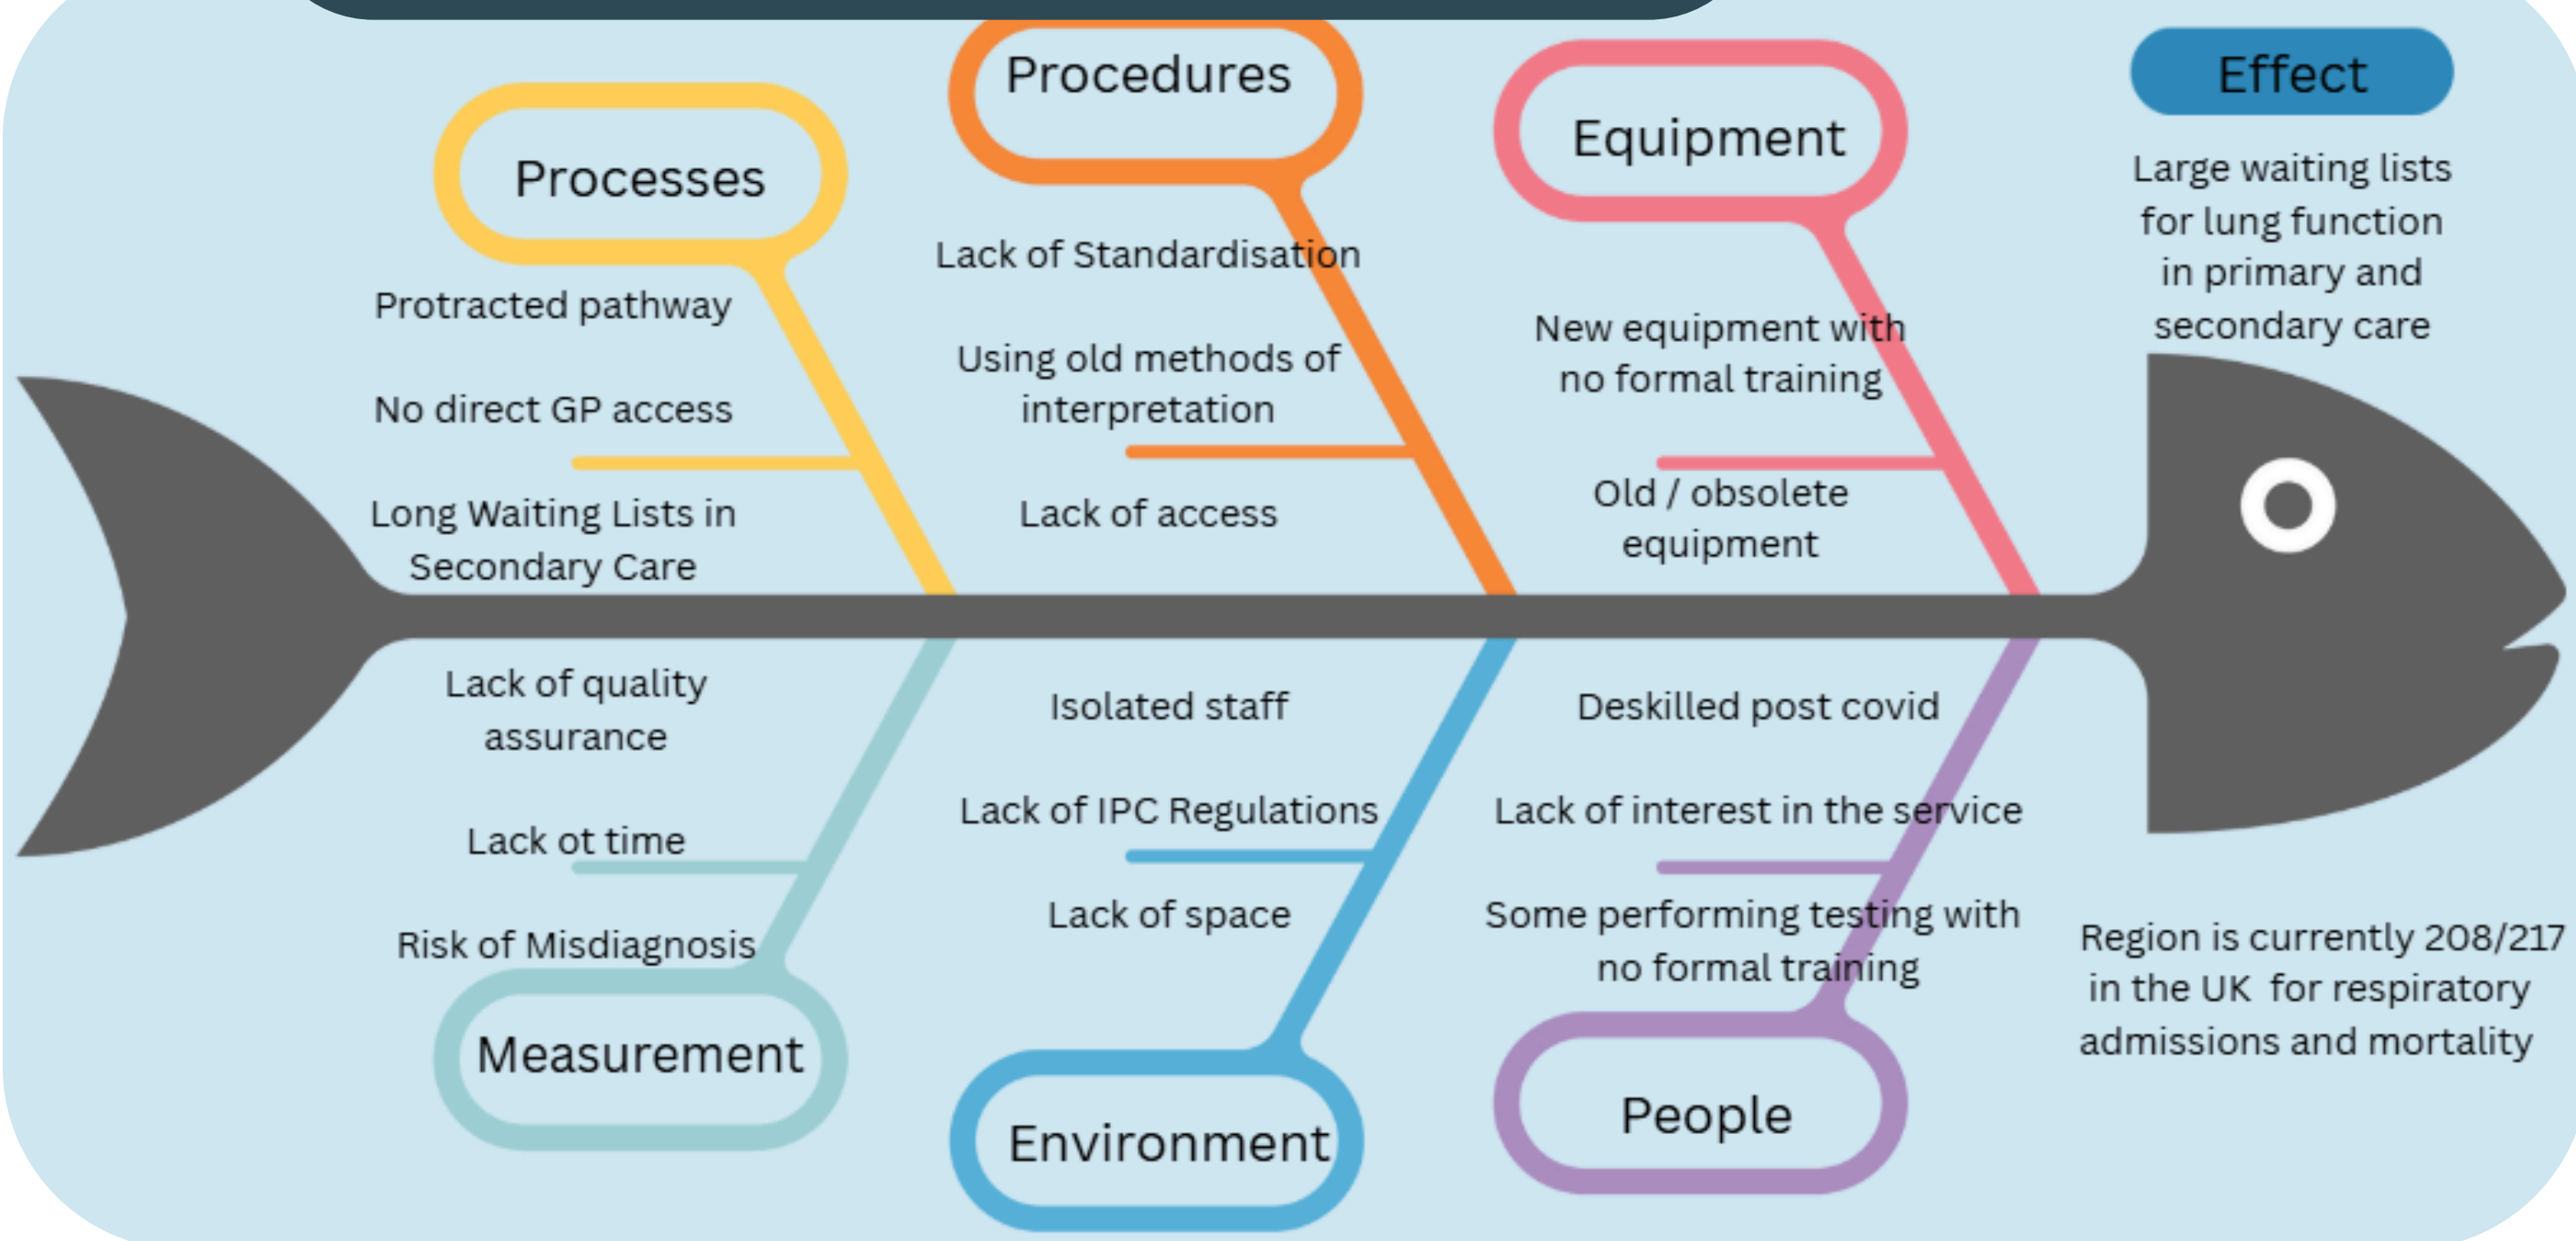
Processes

Protracted pathway

No direct GP access

Long Waiting Lists in Secondary Care

Procedures

Lack of Standardisation

Using old methods of interpretation

Lack of access

Equipment

New equipment with no formal training

Old / obsolete equipment

Effect

Large waiting lists for lung function in primary and secondary care

Lack of quality assurance

Lack ot time

Risk of Misdiagnosis

Measurement

Isolated staff

Lack of IPC Regulations

Lack of space

Environment

Deskilled post covid

Lack of interest in the service

Some performing testing with no formal training

People

Region is currently 208/217 in the UK for respiratory admissions and mortality